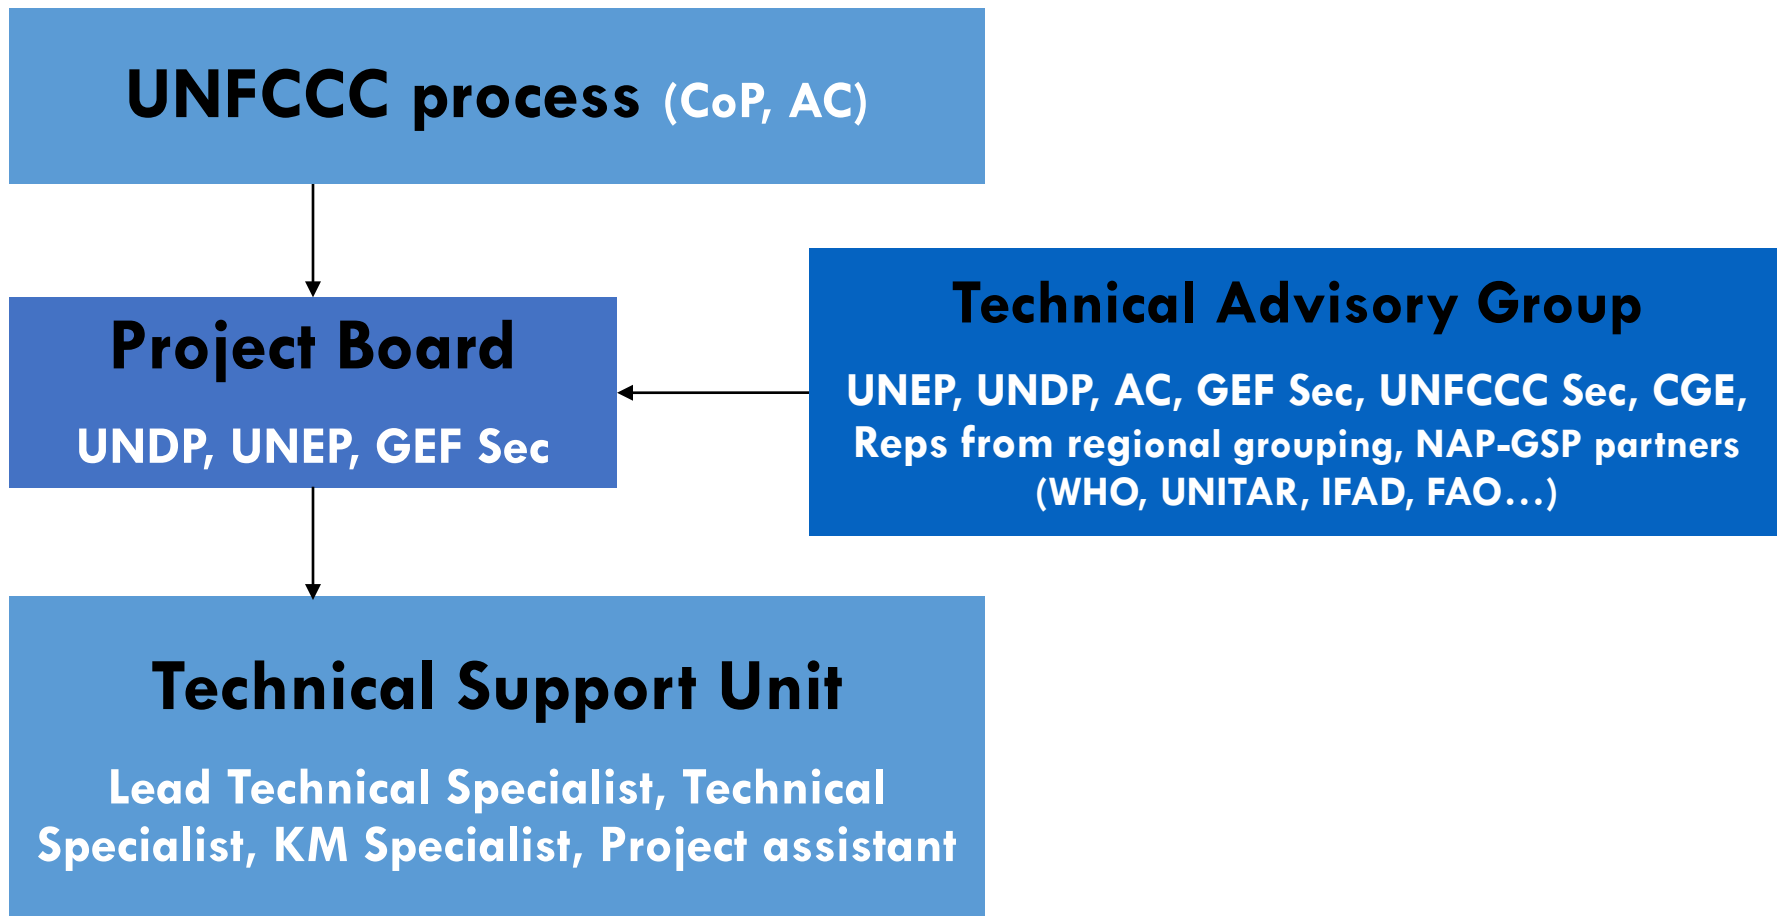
UNFCCC process (CoP, AC)

Project Board

UNDP, UNEP, GEF Sec

Technical Advisory Group

UNEP, UNDP, AC, GEF Sec, UNFCCC Sec, CGE, Reps from regional grouping, NAP-GSP partners (WHO, UNITAR, IFAD, FAO…)

Technical Support Unit

Lead Technical Specialist, Technical Specialist, KM Specialist, Project assistant